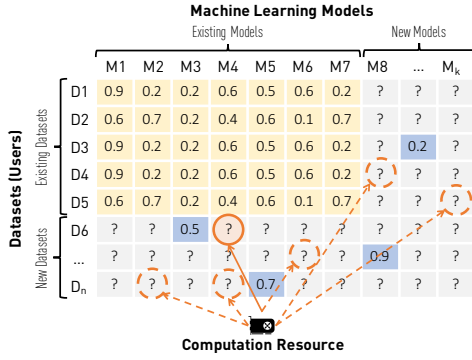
Machine Learning Models

Existing Models

New Models

Datasets (Users)

Existing Datasets

New Datasets

| | M1 | M2 | M3 | M4 | M5 | M6 | M7 | M8 | ... | $M_k$ |
|---|---|---|---|---|---|---|---|---|---|---|
| D1 | 0.9 | 0.2 | 0.2 | 0.6 | 0.5 | 0.6 | 0.2 | ? | ? | ? |
| D2 | 0.6 | 0.7 | 0.2 | 0.4 | 0.6 | 0.1 | 0.7 | ? | ? | ? |
| D3 | 0.9 | 0.2 | 0.2 | 0.6 | 0.5 | 0.6 | 0.2 | ? | 0.2 | ? |
| D4 | 0.9 | 0.2 | 0.2 | 0.6 | 0.5 | 0.6 | 0.2 | ? | ? | ? |
| D5 | 0.6 | 0.7 | 0.2 | 0.4 | 0.6 | 0.1 | 0.7 | ? | ? | ? |
| D6 | ? | ? | 0.5 | ? | ? | ? | ? | ? | ? | ? |
| ... | ? | ? | ? | ? | ? | ? | ? | 0.9 | ? | ? |
| $D_n$ | ? | ? | ? | ? | 0.7 | ? | ? | ? | ? | ? |

Computation Resource